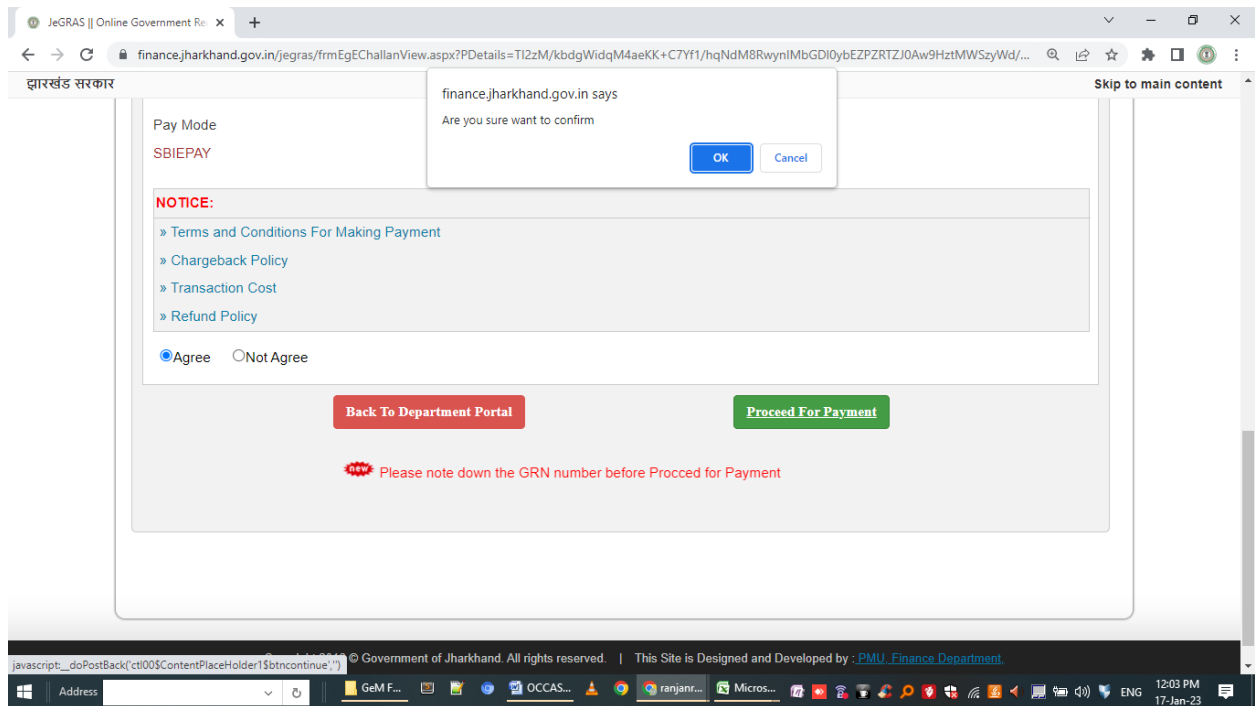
JeGRAS || Online Government Re ×
+
finance.jharkhand.gov.in/jegras/frmEgEChallanView.aspx?PDetails=TI2zM/kbdgWidqM4aeKK+C7Yf1/hqNdM8RwynIMbGDl0ybEZPZRTZJ0Aw9HztMWSzyWd/...
झारखंड सरकार
Skip to main content

finance.jharkhand.gov.in says
Are you sure want to confirm
OK
Cancel

Pay Mode
SBIEPAY

NOTICE:
» Terms and Conditions For Making Payment
» Chargeback Policy
» Transaction Cost
» Refund Policy

Agree Not Agree

Back To Department Portal
Proceed For Payment

new Please note down the GRN number before Procced for Payment

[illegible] © Government of Jharkhand. All rights reserved. | This Site is Designed and Developed by : PMU, Finance Department.
javascript:__doPostBack('ctl00$ContentPlaceHolder1$btncontinue','')

Address
GeM F...
OCCAS...
ranjanr...
Micros...
ENG
12:03 PM
17-Jan-23